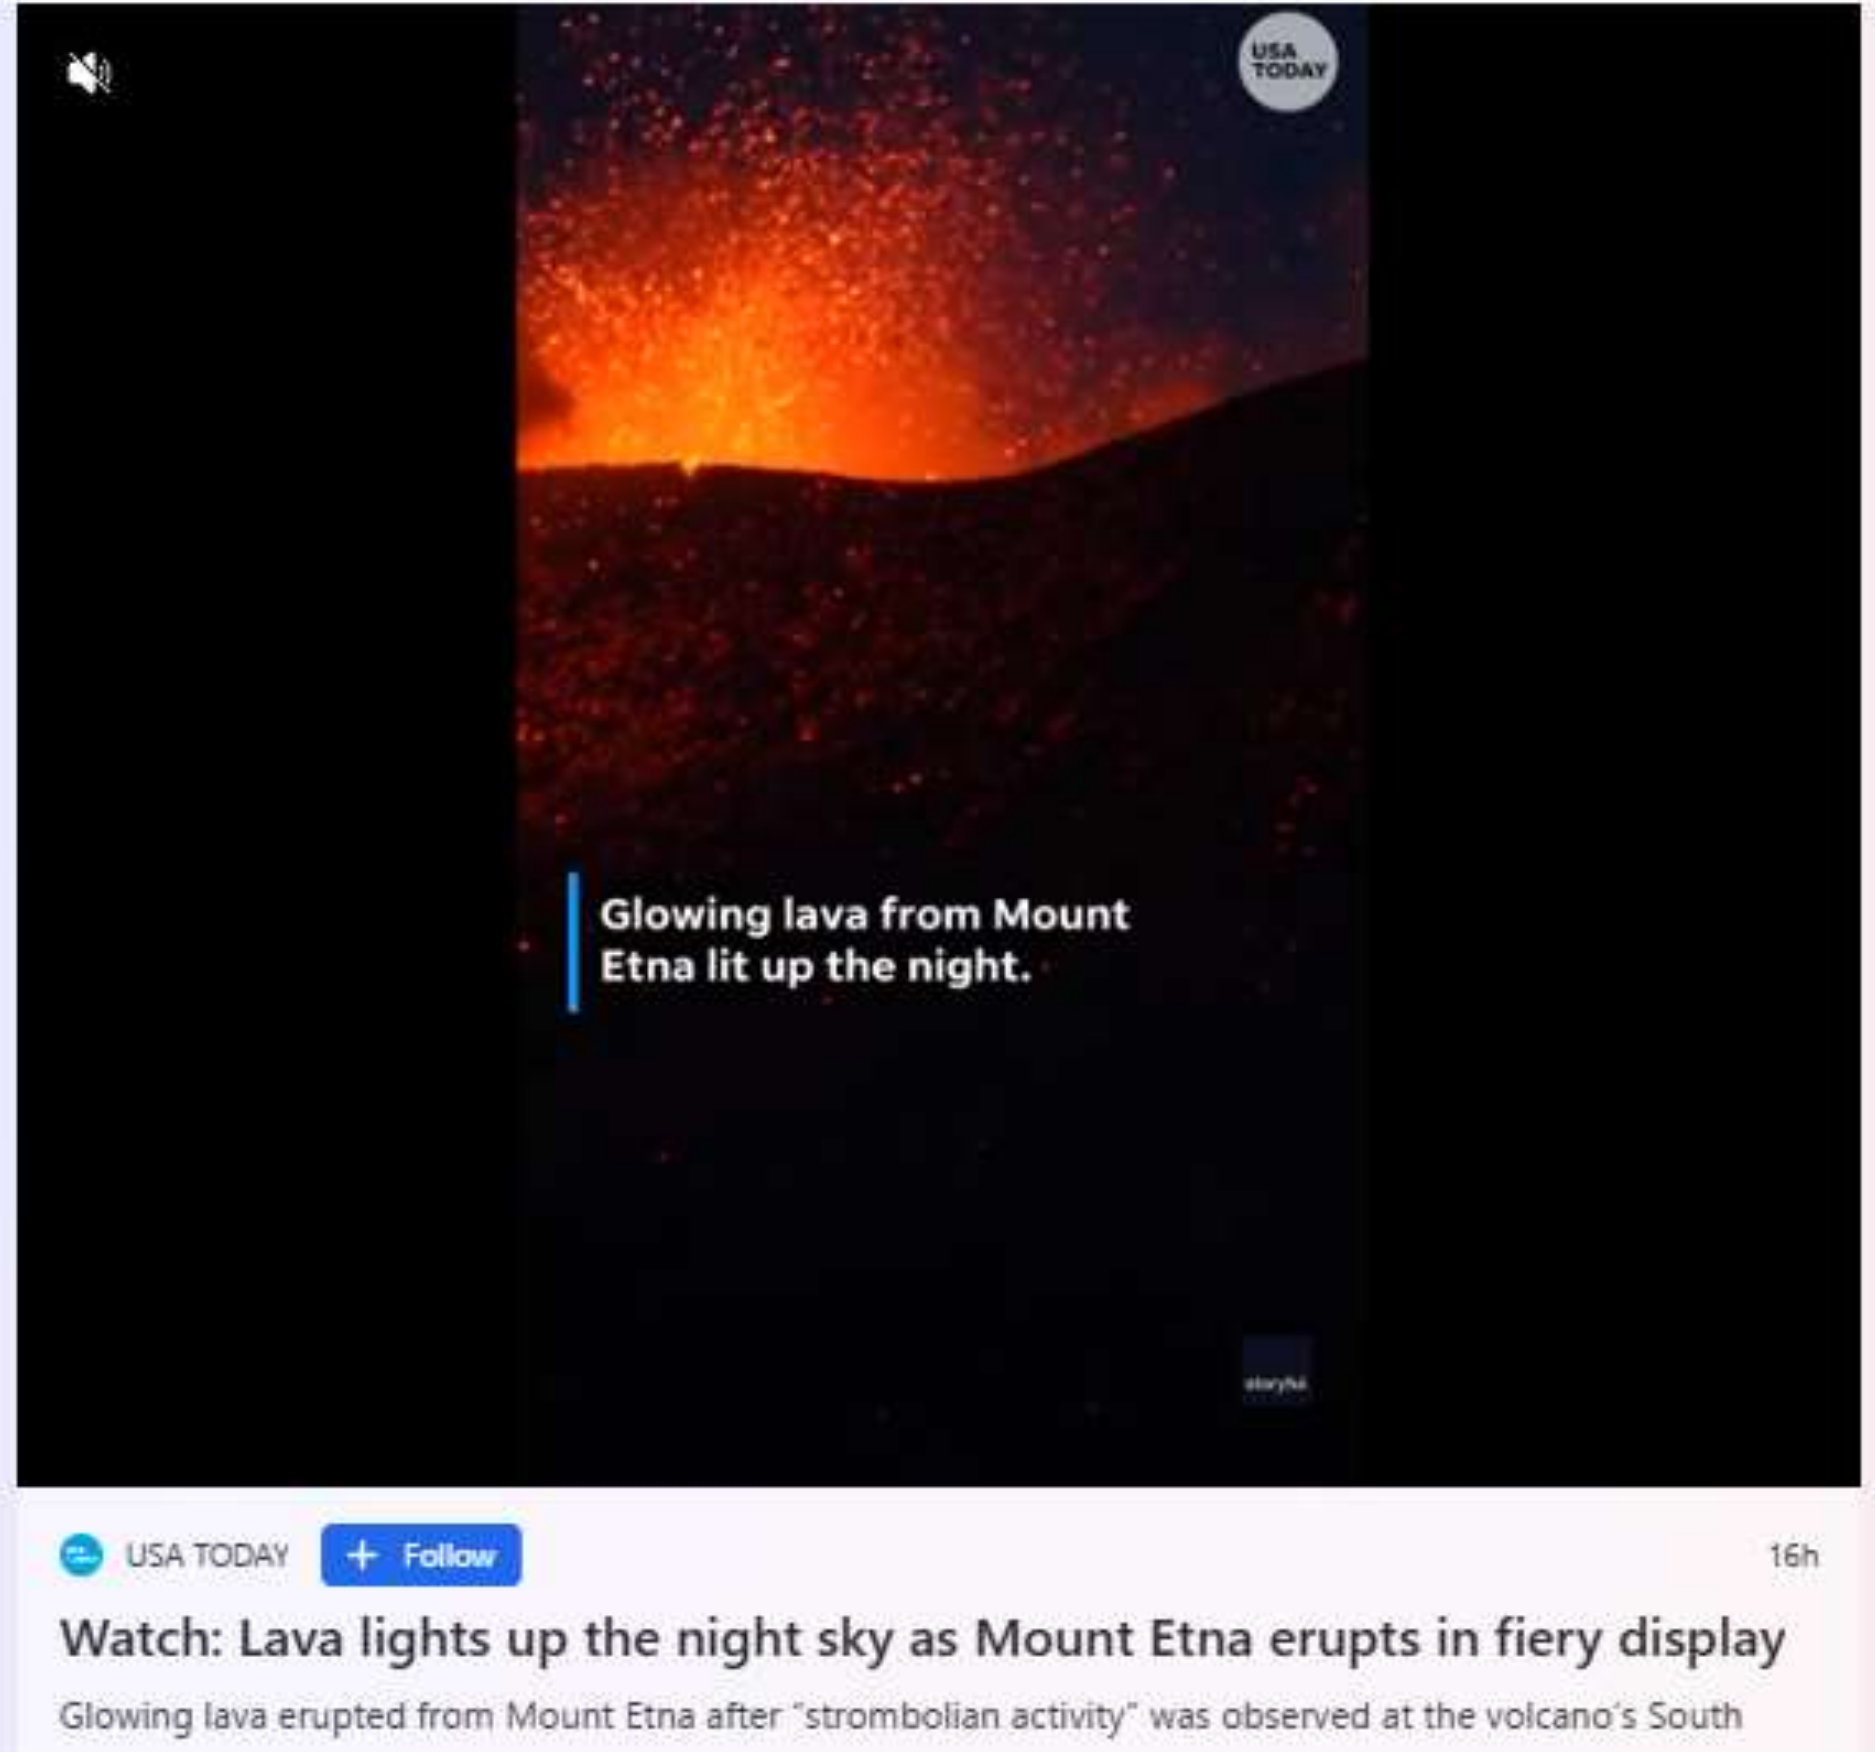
USA TODAY

Glowing lava from Mount Etna lit up the night.

storyful

USA TODAY + Follow 16h

Watch: Lava lights up the night sky as Mount Etna erupts in fiery display

Glowing lava erupted from Mount Etna after "strombolian activity" was observed at the volcano's South